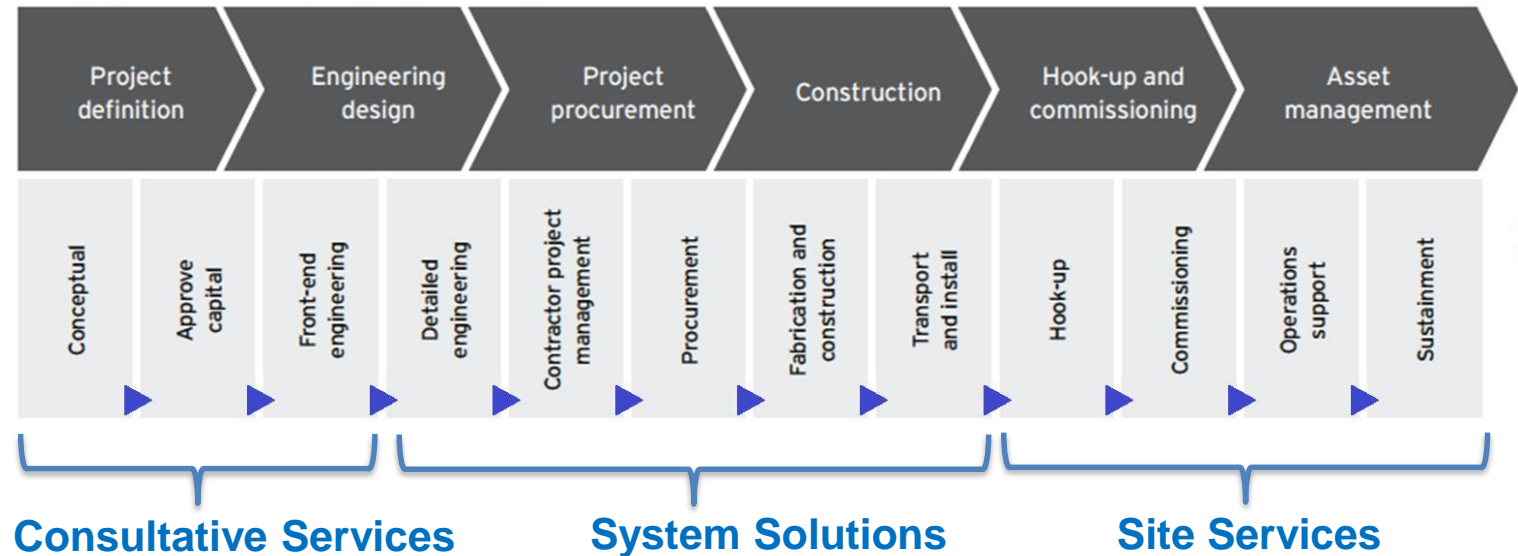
Project definition

Engineering design

Project procurement

Construction

Hook-up and commissioning

Asset management

Conceptual

Approve capital

Front-end engineering

Detailed engineering

Contractor project management

Procurement

Fabrication and construction

Transport and install

Hook-up

Commissioning

Operations support

Sustainment

Consultative Services

System Solutions

Site Services